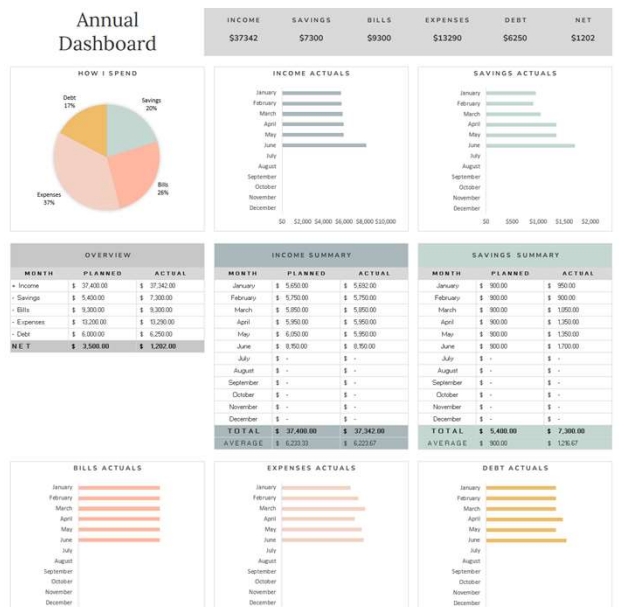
Annual Dashboard

| INCOME | SAVINGS | BILLS | EXPENSES | DEBT | NET |
|---|---|---|---|---|---|
| $37342 | $7300 | $9300 | $13290 | $6250 | $1202 |

HOW I SPEND

Debt 17%
Savings 20%
Bills 26%
Expenses 37%

INCOME ACTUALS

January
February
March
April
May
June
July
August
September
October
November
December

$0 $2,000 $4,000 $6,000 $8,000 $10,000

SAVINGS ACTUALS

January
February
March
April
May
June
July
August
September
October
November
December

$0 $500 $1,000 $1,500 $2,000

OVERVIEW

| MONTH | PLANNED | ACTUAL |
|---|---|---|
| + Income | $ 37,400.00 | $ 37,342.00 |
| - Savings | $ 5,400.00 | $ 7,300.00 |
| - Bills | $ 9,300.00 | $ 9,300.00 |
| - Expenses | $ 13,200.00 | $ 13,290.00 |
| - Debt | $ 6,000.00 | $ 6,250.00 |
| NET | $ 3,500.00 | $ 1,202.00 |

INCOME SUMMARY

| MONTH | PLANNED | ACTUAL |
|---|---|---|
| January | $ 5,650.00 | $ 5,682.00 |
| February | $ 5,750.00 | $ 5,750.00 |
| March | $ 5,850.00 | $ 5,850.00 |
| April | $ 5,950.00 | $ 5,950.00 |
| May | $ 6,050.00 | $ 5,950.00 |
| June | $ 8,150.00 | $ 8,150.00 |
| July | $ - | $ - |
| August | $ - | $ - |
| September | $ - | $ - |
| October | $ - | $ - |
| November | $ - | $ - |
| December | $ - | $ - |
| TOTAL | $ 37,400.00 | $ 37,342.00 |
| AVERAGE | $ 6,233.33 | $ 6,223.67 |

SAVINGS SUMMARY

| MONTH | PLANNED | ACTUAL |
|---|---|---|
| January | $ 900.00 | $ 950.00 |
| February | $ 900.00 | $ 900.00 |
| March | $ 900.00 | $ 1,050.00 |
| April | $ 900.00 | $ 1,350.00 |
| May | $ 900.00 | $ 1,350.00 |
| June | $ 900.00 | $ 1,700.00 |
| July | $ - | $ - |
| August | $ - | $ - |
| September | $ - | $ - |
| October | $ - | $ - |
| November | $ - | $ - |
| December | $ - | $ - |
| TOTAL | $ 5,400.00 | $ 7,300.00 |
| AVERAGE | $ 900.00 | $ 1,216.67 |

BILLS ACTUALS

January
February
March
April
May
June
July
August
September
October
November
December

EXPENSES ACTUALS

January
February
March
April
May
June
July
August
September
October
November
December

DEBT ACTUALS

January
February
March
April
May
June
July
August
September
October
November
December